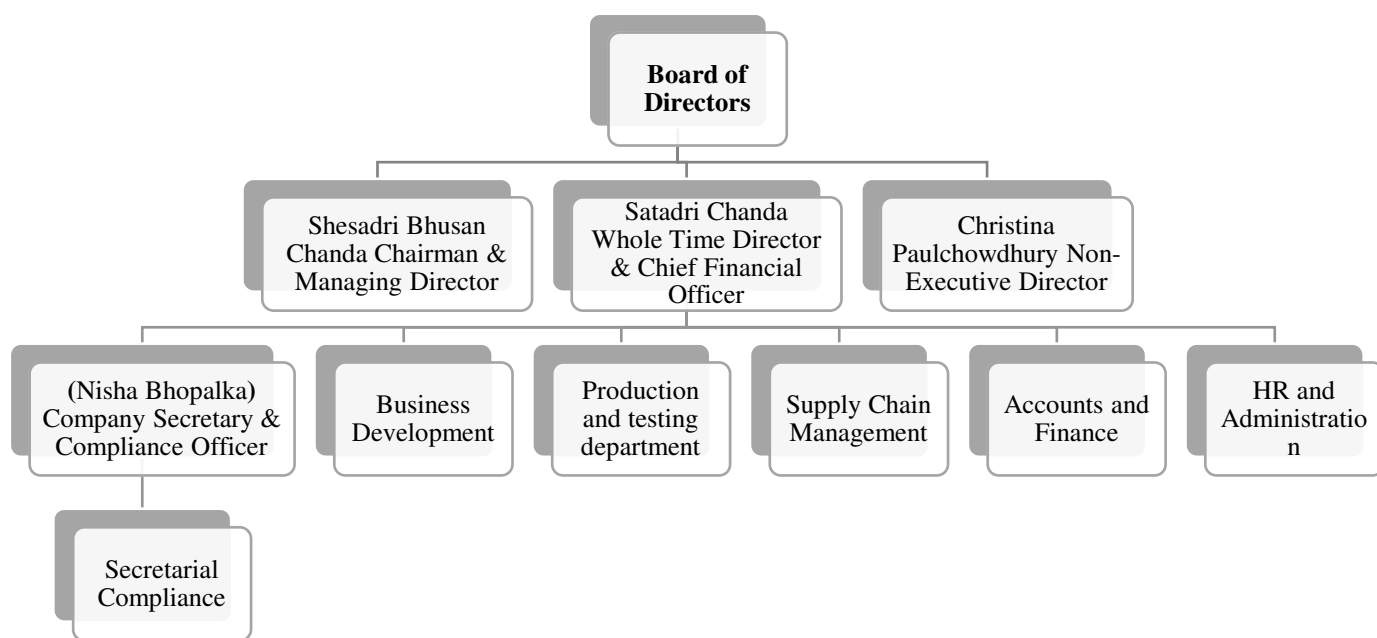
**Board of Directors**

Shesadri Bhusan Chanda Chairman & Managing Director

Satadri Chanda Whole Time Director & Chief Financial Officer

Christina Paulchowdhury Non-Executive Director

(Nisha Bhopalka) Company Secretary & Compliance Officer

Business Development

Production and testing department

Supply Chain Management

Accounts and Finance

HR and Administratio n

Secretarial Compliance